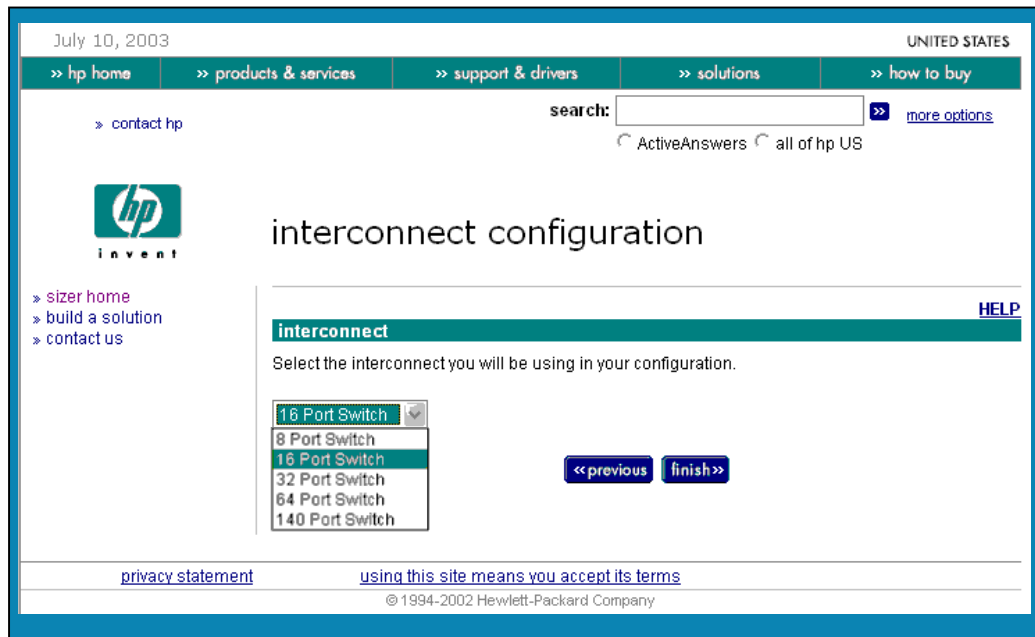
July 10, 2003

UNITED STATES

» hp home
» products & services
» support & drivers
» solutions
» how to buy

» contact hp

search:
»
more options

ActiveAnswers
all of hp US

hp
invent

interconnect configuration

» sizer home
» build a solution
» contact us

HELP

interconnect

Select the interconnect you will be using in your configuration.

16 Port Switch
8 Port Switch
16 Port Switch
32 Port Switch
64 Port Switch
140 Port Switch

«previous
finish»

privacy statement
using this site means you accept its terms

© 1994-2002 Hewlett-Packard Company